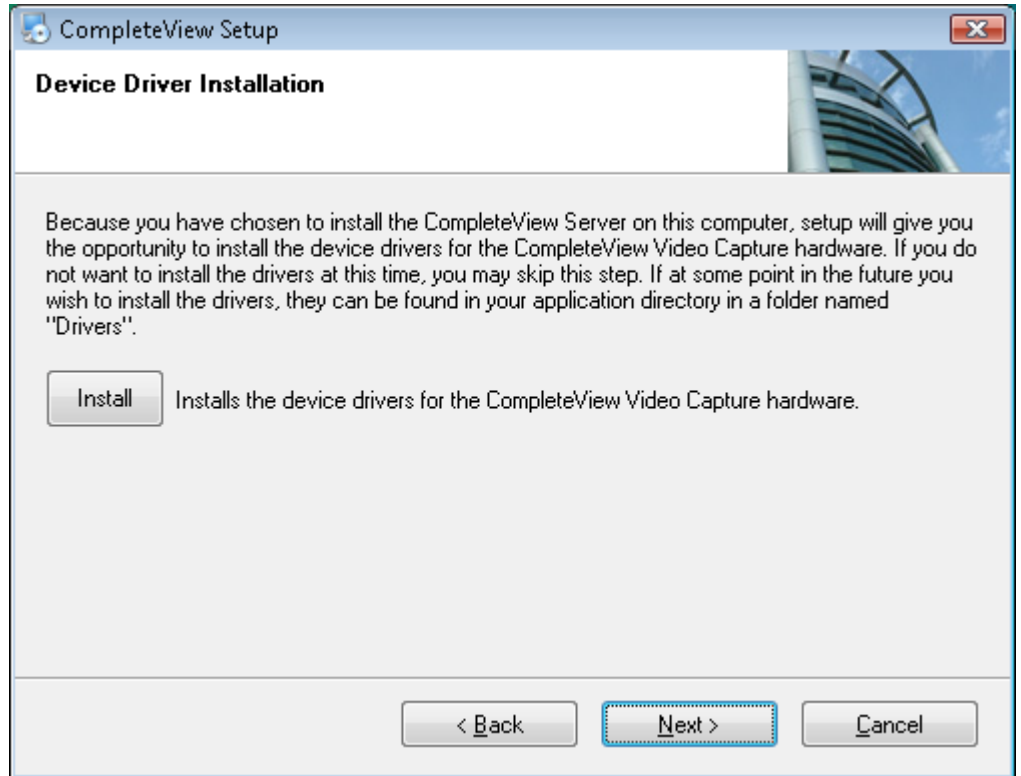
CompleteView Setup

Device Driver Installation

Because you have chosen to install the CompleteView Server on this computer, setup will give you the opportunity to install the device drivers for the CompleteView Video Capture hardware. If you do not want to install the drivers at this time, you may skip this step. If at some point in the future you wish to install the drivers, they can be found in your application directory in a folder named "Drivers".

Install

Installs the device drivers for the CompleteView Video Capture hardware.

< Back

Next >

Cancel